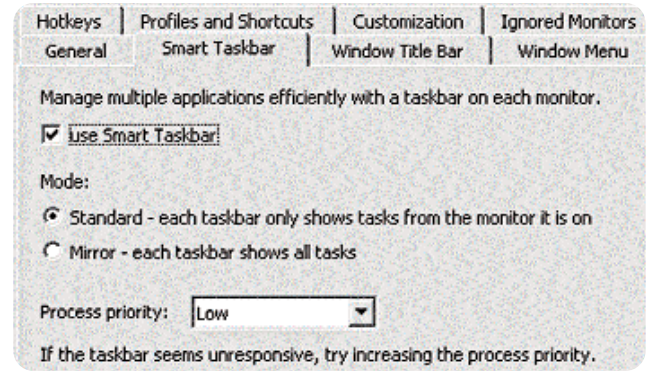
Hotkeys | Profiles and Shortcuts | Customization | Ignored Monitors
General | Smart Taskbar | Window Title Bar | Window Menu

Manage multiple applications efficiently with a taskbar on each monitor.

☑ use Smart Taskbar

Mode:

◉ Standard - each taskbar only shows tasks from the monitor it is on

○ Mirror - each taskbar shows all tasks

Process priority: Low

If the taskbar seems unresponsive, try increasing the process priority.